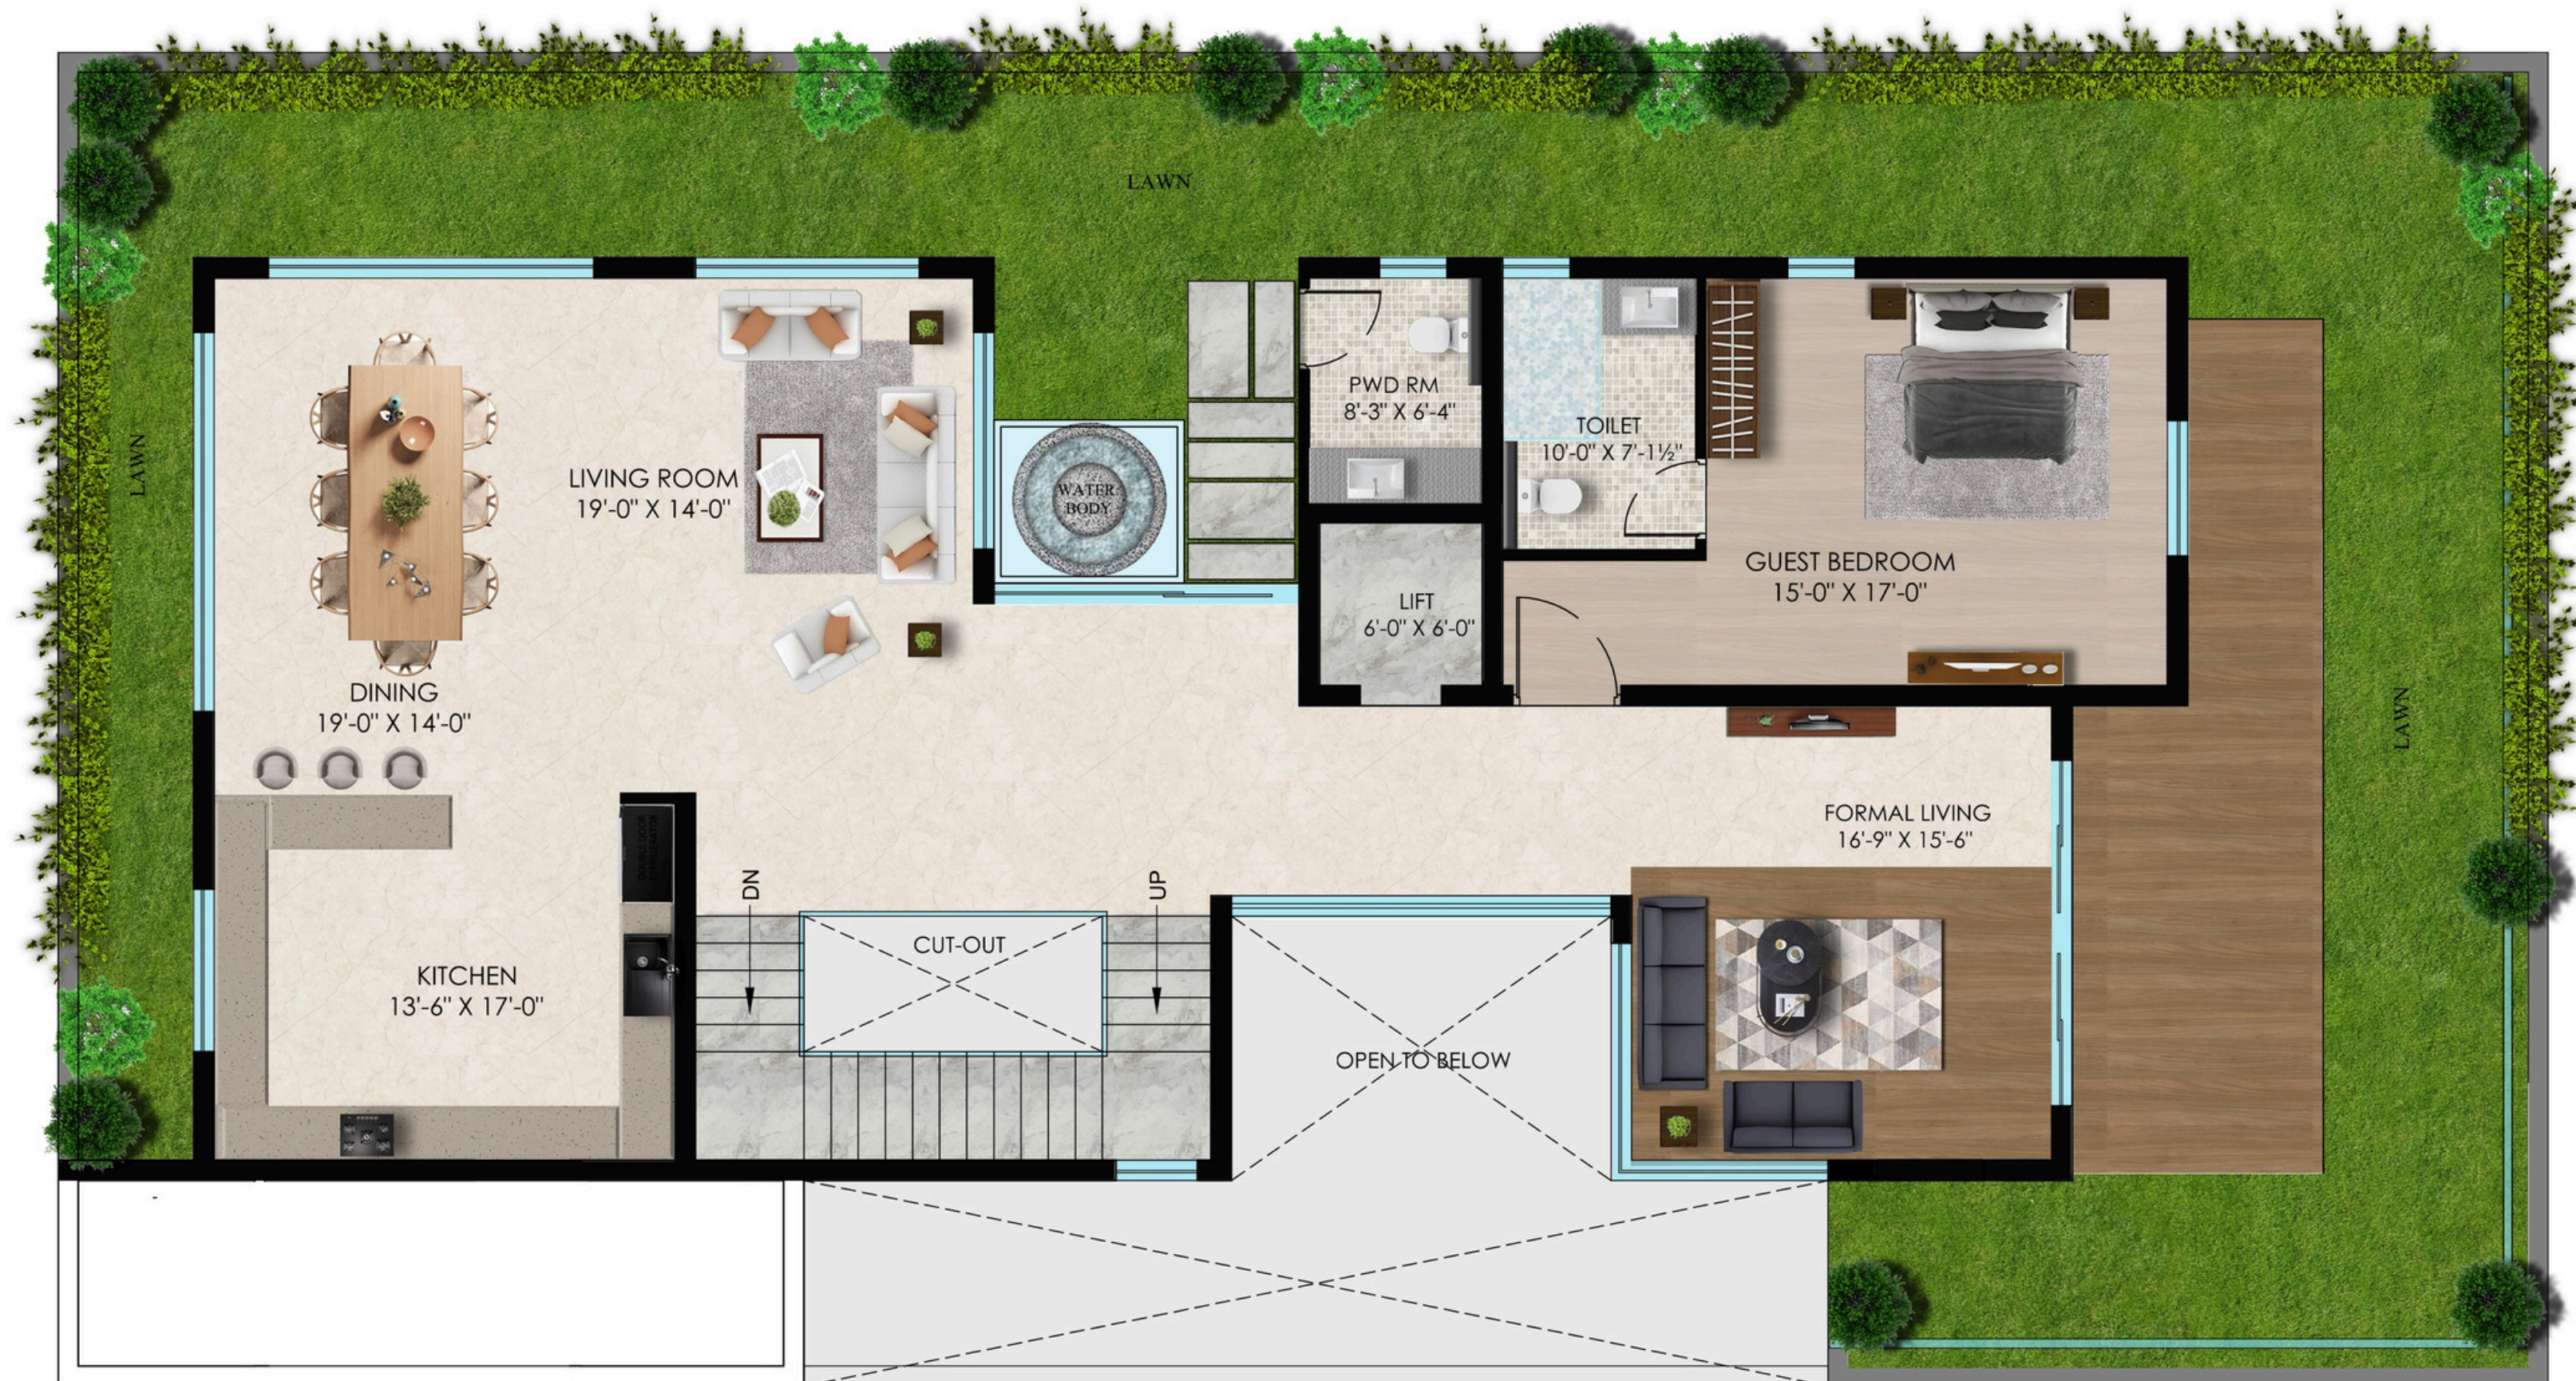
LAWN

LAWN

LIVING ROOM
19'-0" X 14'-0"

WATER BODY

PWD RM
8'-3" X 6'-4"

TOILET
10'-0" X 7'-1½"

GUEST BEDROOM
15'-0" X 17'-0"

LIFT
6'-0" X 6'-0"

DINING
19'-0" X 14'-0"

LAWN

FORMAL LIVING
16'-9" X 15'-6"

DN

UP

CUT-OUT

KITCHEN
13'-6" X 17'-0"

OPEN TO BELOW